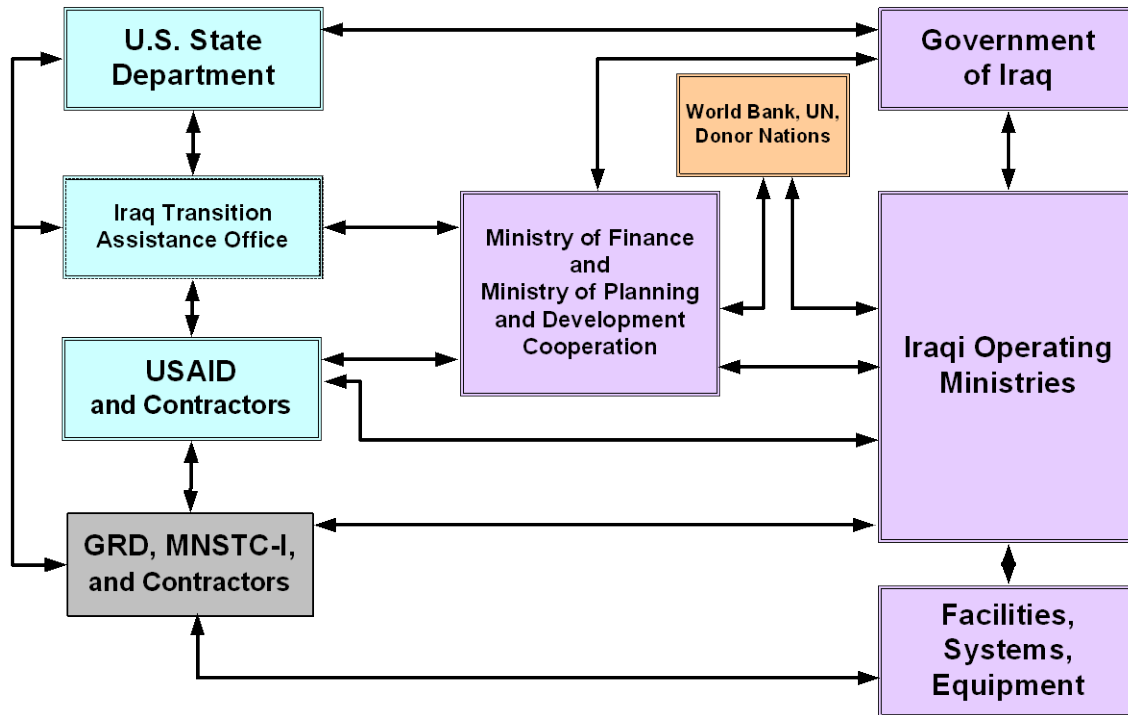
U.S. State Department

Government of Iraq

World Bank, UN, Donor Nations

Iraq Transition Assistance Office

Ministry of Finance and Ministry of Planning and Development Cooperation

USAID and Contractors

Iraqi Operating Ministries

GRD, MNSTC-I, and Contractors

Facilities, Systems, Equipment